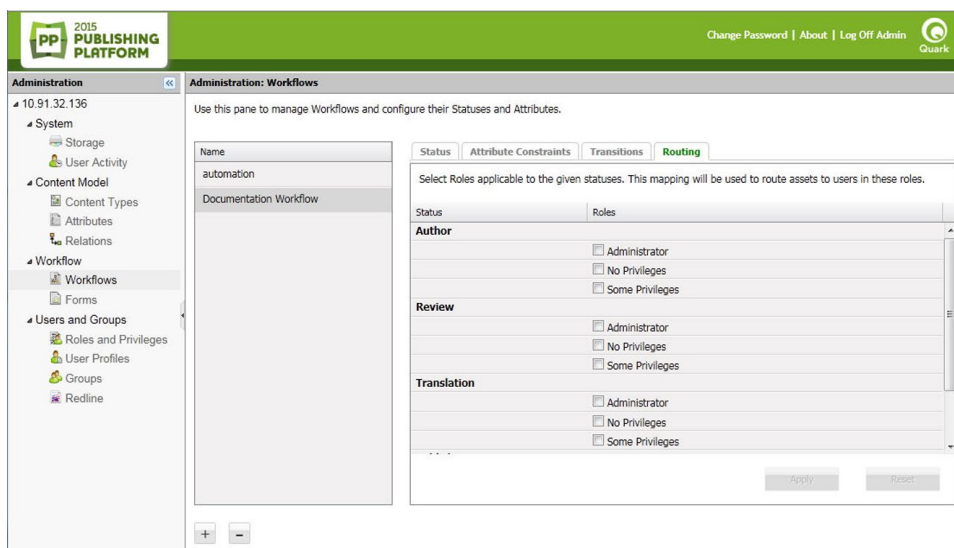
PP 2015 PUBLISHING PLATFORM

Change Password | About | Log Off Admin

Quark

Administration

10.91.32.136
System
Storage
User Activity
Content Model
Content Types
Attributes
Relations
Workflow
Workflows
Forms
Users and Groups
Roles and Privileges
User Profiles
Groups
Redline

Administration: Workflows

Use this pane to manage Workflows and configure their Statuses and Attributes.

| Name |
|---|
| automation |
| Documentation Workflow |

+ −

Status | Attribute Constraints | Transitions | Routing

Select Roles applicable to the given statuses. This mapping will be used to route assets to users in these roles.

| Status | Roles |
|---|---|
| Author | |
| | Administrator |
| | No Privileges |
| | Some Privileges |
| Review | |
| | Administrator |
| | No Privileges |
| | Some Privileges |
| Translation | |
| | Administrator |
| | No Privileges |
| | Some Privileges |

Apply Reset